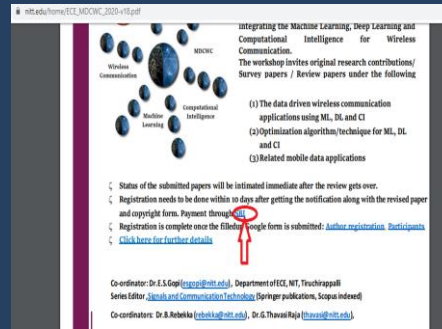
nitt.edu/home/ECE_MDCWC_2020-v18.pdf

MDCWC

Wireless Communication

Machine Learning

Computational Intelligence

integrating the Machine Learning, Deep Learning and Computational Intelligence for Wireless Communication.

The workshop invites original research contributions/ Survey papers / Review papers under the following

(1) The data driven wireless communication applications using ML, DL and CI

(2) Optimization algorithm/technique for ML, DL and CI

(3) Related mobile data applications

Status of the submitted papers will be intimated immediate after the review gets over.

Registration needs to be done within 10 days after getting the notification along with the revised paper and copyright form. Payment through SBI.

Registration is complete once the filled up Google form is submitted: Author registration Participants

Click here for further details

Co-ordinator: Dr.E.S.Gopi(esgopi@nitt.edu), Department of ECE, NIT, Tiruchirappalli

Series Editor, Signals and Communication Technology (Springer publications, Scopus indexed)

Co-ordinators: Dr.B.Rebekka (rebekka@nitt.edu), Dr.G.Thavasi Raja (thavasi@nitt.edu),